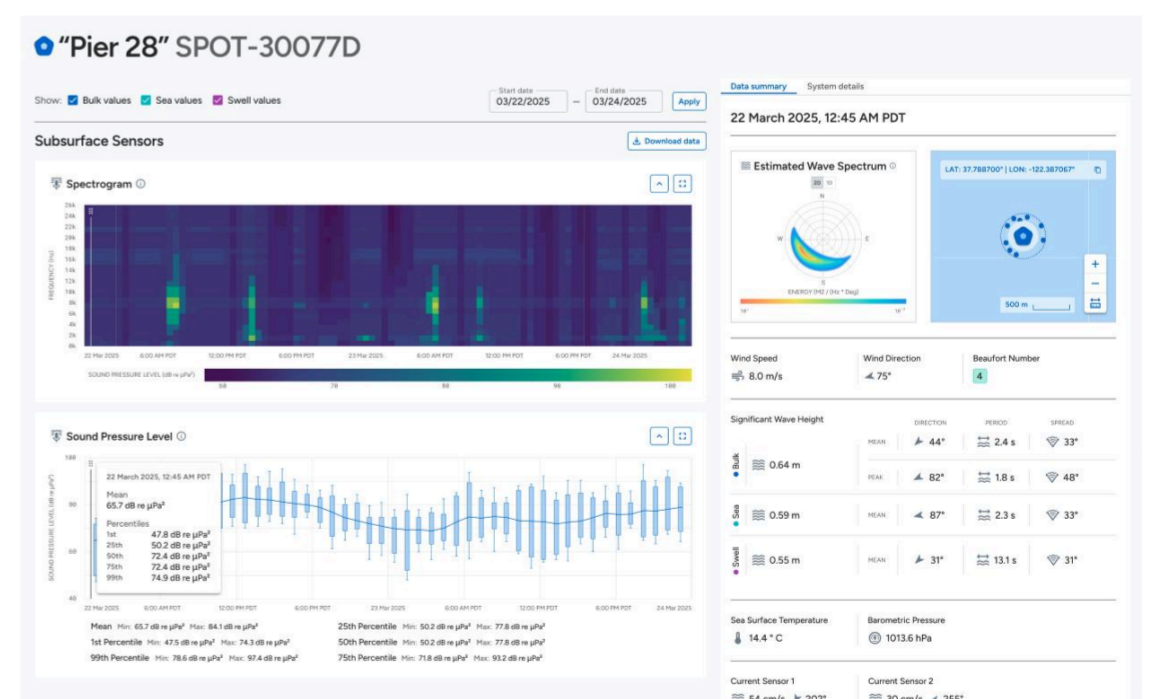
"Pier 28" SPOT-30077D

Show: Bulk values Sea values Swell values

Start date 03/22/2025 – End date 03/24/2025 Apply

Subsurface Sensors

Download data

Spectrogram ⓘ

24k 23k 22k 20k 19k 18k 16k 15k 14k 12k 10k 8k 6k 4k 2k 0k

FREQUENCY (Hz)

22 Mar 2025 6:00 AM PDT 12:00 PM PDT 6:00 PM PDT 23 Mar 2025 6:00 AM PDT 12:00 PM PDT 6:00 PM PDT 24 Mar 2025

SOUND PRESSURE LEVEL (dB re μPa²) 68 78 88 98 108

Sound Pressure Level ⓘ

108 90 60 48

SOUND PRESSURE LEVEL (dB re μPa²)

22 March 2025, 12:45 AM PDT

Mean
65.7 dB re μPa²

Percentiles
| | |
|---|---|
| 1st | 47.8 dB re μPa² |
| 25th | 50.2 dB re μPa² |
| 50th | 72.4 dB re μPa² |
| 75th | 72.4 dB re μPa² |
| 99th | 74.9 dB re μPa² |

22 Mar 2025 6:00 AM PDT 12:00 PM PDT 6:00 PM PDT 23 Mar 2025 6:00 AM PDT 12:00 PM PDT 6:00 PM PDT 24 Mar 2025

Mean Min: 65.7 dB re μPa² Max: 84.1 dB re μPa²
1st Percentile Min: 47.5 dB re μPa² Max: 74.3 dB re μPa²
99th Percentile Min: 78.6 dB re μPa² Max: 97.4 dB re μPa²
25th Percentile Min: 50.2 dB re μPa² Max: 77.8 dB re μPa²
50th Percentile Min: 50.2 dB re μPa² Max: 77.8 dB re μPa²
75th Percentile Min: 71.8 dB re μPa² Max: 93.2 dB re μPa²

Data summary System details

22 March 2025, 12:45 AM PDT

Estimated Wave Spectrum ⓘ

2D 3D

N W E S

ENERGY (Hz / (Hz * Deg))

LAT: 37.768700° | LON: -122.387067°

500 m

Wind Speed
8.0 m/s

Wind Direction
75°

Beaufort Number
4

Significant Wave Height

DIRECTION PERIOD SPREAD

Bulk 0.64 m
MEAN 44° 2.4 s 33°
PEAK 82° 1.8 s 48°

Sea 0.59 m
MEAN 87° 2.3 s 33°

Swell 0.55 m
MEAN 31° 13.1 s 31°

Sea Surface Temperature
14.4 °C

Barometric Pressure
1013.6 hPa

Current Sensor 1

Current Sensor 2

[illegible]